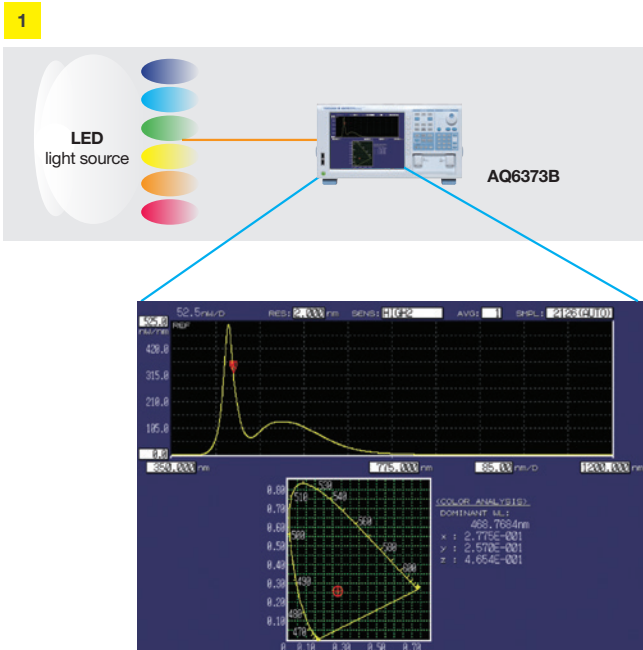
1

LED
light source

AQ6373B

52.5nW/D RES: 2.000 nm SENS: HIGH2 AVG: 1 SMPL: 2126(AUTO)

525.0 nW/nm
REF
420.0
315.0
210.0
105.0
0.0

350.000 nm 775.000 nm 85.00 nm/D 1200.000 nm

0.80
0.70
0.60
0.50
0.40
0.30
0.20
0.10

520 530 540 510 560 580 600 490 480 470

0 0.10 0.30 0.50 0.70

<COLOR ANALYSIS>
DOMINANT WL:
468.7684nm
x : 2.775E-001
y : 2.570E-001
z : 4.654E-001